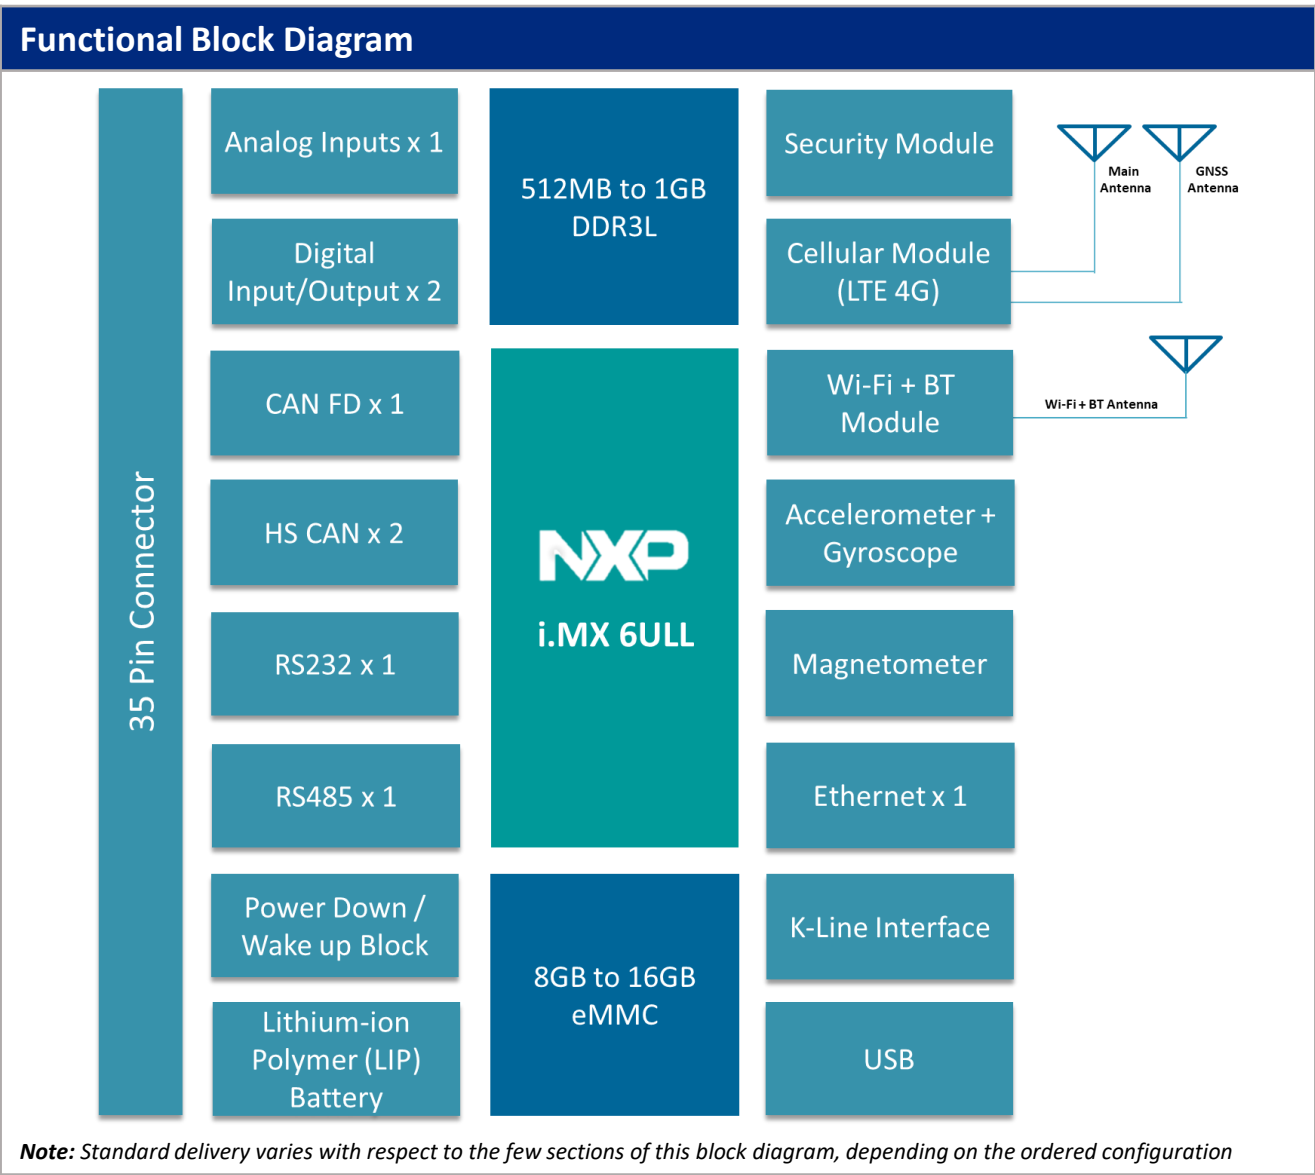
Functional Block Diagram

35 Pin Connector

Analog Inputs x 1

Digital Input/Output x 2

CAN FD x 1

HS CAN x 2

RS232 x 1

RS485 x 1

Power Down / Wake up Block

Lithium-ion Polymer (LIP) Battery

512MB to 1GB DDR3L

NXP

i.MX 6ULL

8GB to 16GB eMMC

Security Module

Main Antenna

GNSS Antenna

Cellular Module (LTE 4G)

Wi-Fi + BT Module

Wi-Fi + BT Antenna

Accelerometer + Gyroscope

Magnetometer

Ethernet x 1

K-Line Interface

USB

**Note:** *Standard delivery varies with respect to the few sections of this block diagram, depending on the ordered configuration*